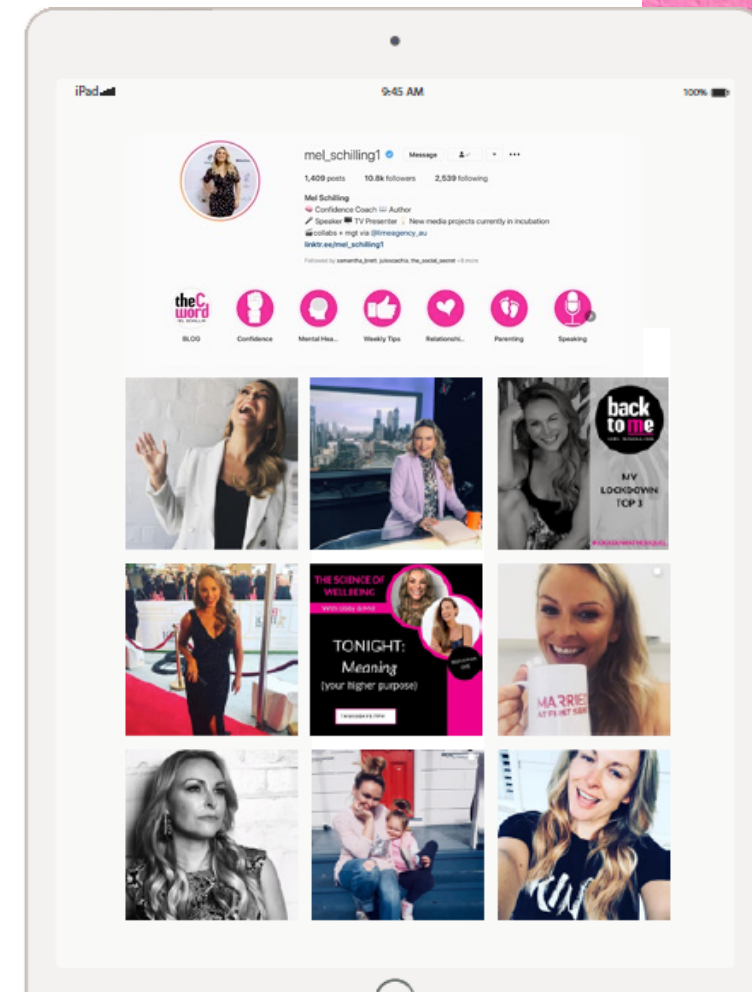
iPad

9:45 AM

100%

mel_schilling1

Message

1,409 posts 10.8k followers 2,539 following

Mel Schilling
Confidence Coach Author
Speaker TV Presenter New media projects currently in incubation
collabs + mgt via @limeagency_au
linktr.ee/mel_schilling1

Followed by samantha_brett, juliocachia, the_social_secret + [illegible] more

theC word MEL SCHILLING

BLOG

Confidence

Mental Hea...

Weekly Tips

Relationshi...

Parenting

Speaking

back to me

MY LOCKDOWN TOP 3

THE SCIENCE OF WELLBEING

TONIGHT: Meaning (your higher purpose)

MARRIED AT FIRST SIGHT